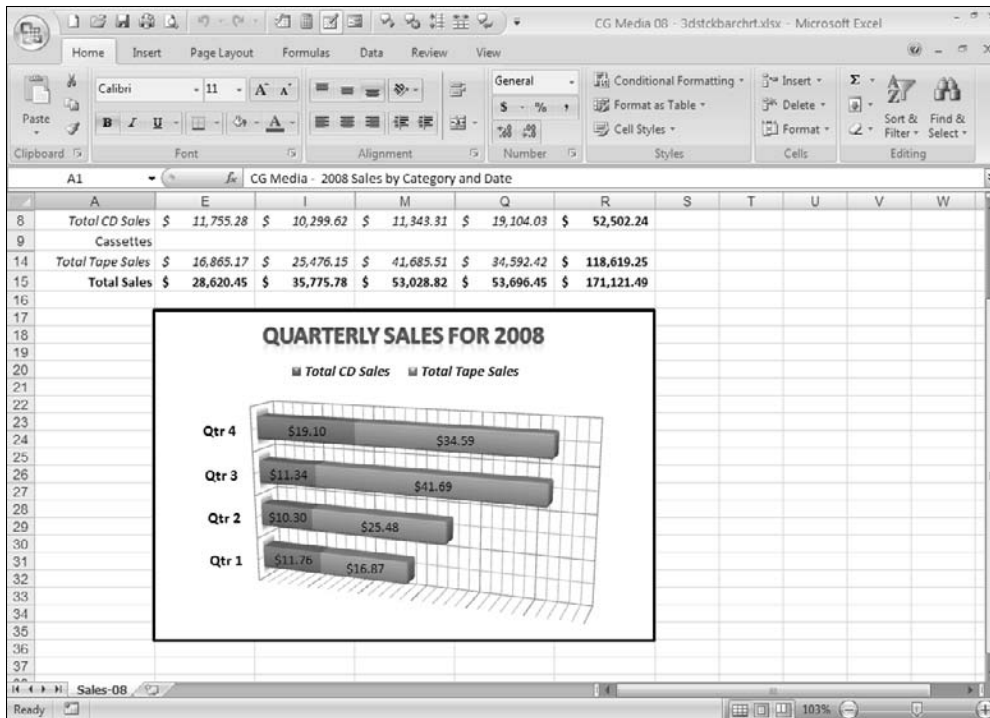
CG Media 08 - 3dstckbarchrt.xlsx - Microsoft Excel

Home Insert Page Layout Formulas Data Review View

Paste
Clipboard
Calibri 11
Font
Alignment
General
$ - % ,
Number
Conditional Formatting
Format as Table
Cell Styles
Styles
Insert
Delete
Format
Cells
Sort & Filter
Find & Select
Editing

A1 $f_x$ CG Media - 2008 Sales by Category and Date

| | A | E | I | M | Q | R | S | T | U | V | W |
|---|---|---|---|---|---|---|---|---|---|---|---|
| 8 | Total CD Sales | \$ 11,755.28 | \$ 10,299.62 | \$ 11,343.31 | \$ 19,104.03 | \$ 52,502.24 | | | | | |
| 9 | Cassettes | | | | | | | | | | |
| 14 | Total Tape Sales | \$ 16,865.17 | \$ 25,476.15 | \$ 41,685.51 | \$ 34,592.42 | \$ 118,619.25 | | | | | |
| 15 | Total Sales | \$ 28,620.45 | \$ 35,775.78 | \$ 53,028.82 | \$ 53,696.45 | \$ 171,121.49 | | | | | |

QUARTERLY SALES FOR 2008
Total CD Sales Total Tape Sales
Qtr 4 $19.10 $34.59
Qtr 3 $11.34 $41.69
Qtr 2 $10.30 $25.48
Qtr 1 $11.76 $16.87

Sales-08
Ready 103%